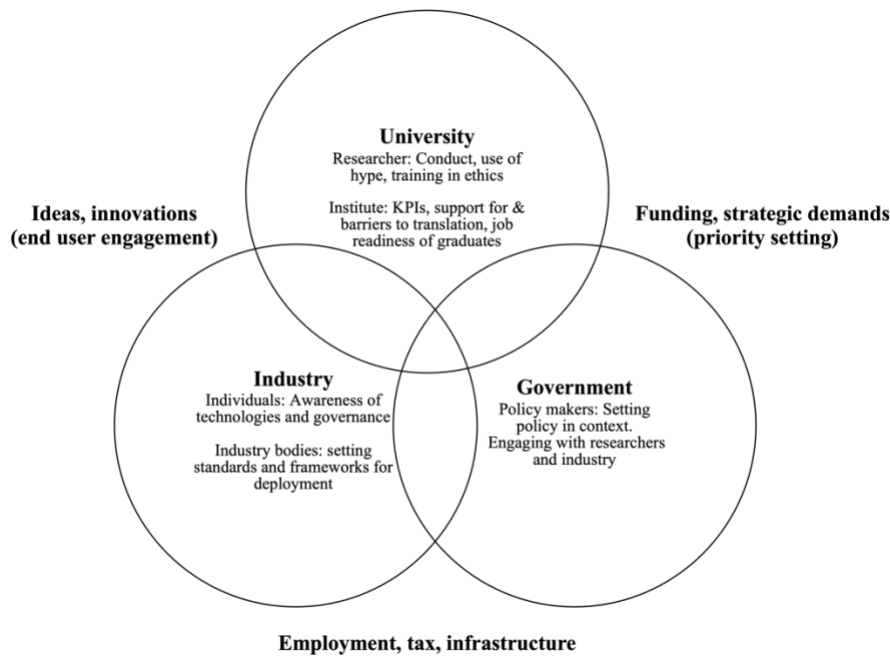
University
Researcher: Conduct, use of hype, training in ethics

Institute: KPIs, support for & barriers to translation, job readiness of graduates

Ideas, innovations (end user engagement)

Funding, strategic demands (priority setting)

Industry
Individuals: Awareness of technologies and governance

Industry bodies: setting standards and frameworks for deployment

Government
Policy makers: Setting policy in context. Engaging with researchers and industry

Employment, tax, infrastructure